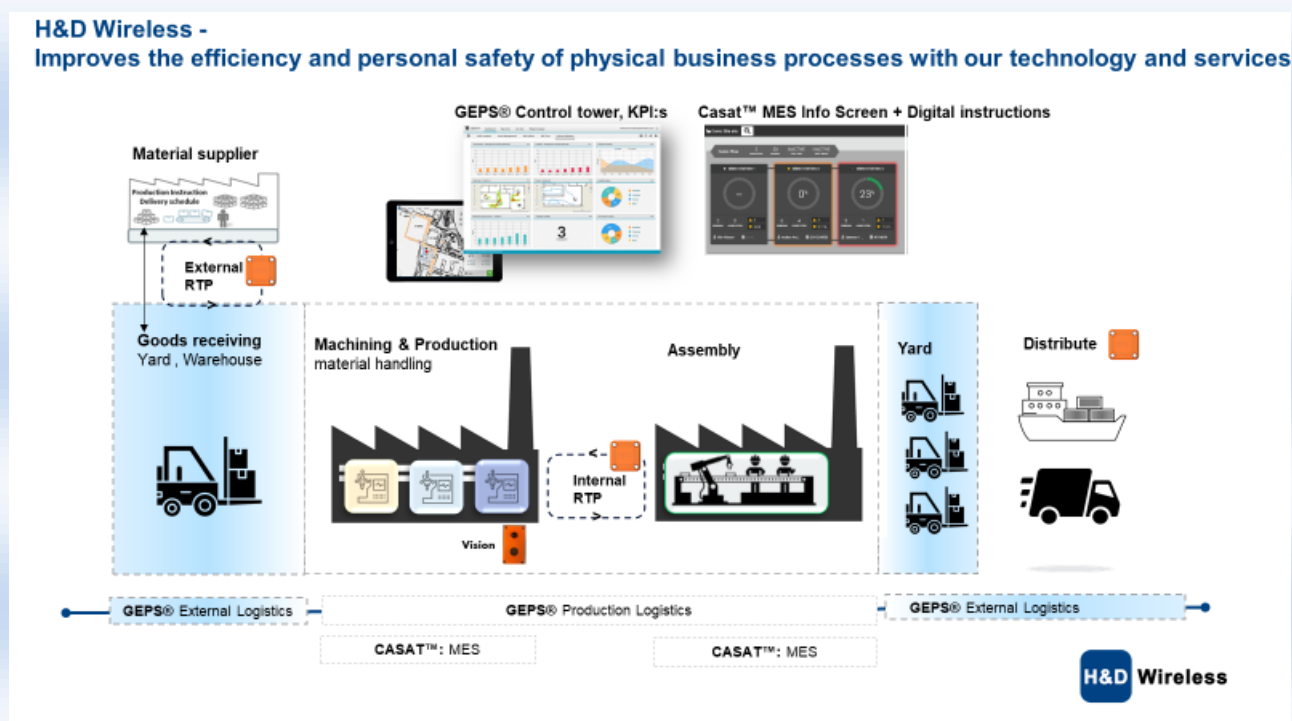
H&D Wireless -
Improves the efficiency and personal safety of physical business processes with our technology and services

GEPS® Control tower, KPI:s

Casat™ MES Info Screen + Digital instructions

Material supplier

Production Instruction
Delivery schedule

External RTP

3

0°

23°

Goods receiving
Yard , Warehouse

Machining & Production
material handling

Assembly

Yard

Distribute

Internal RTP

Vision

GEPS® External Logistics

GEPS® Production Logistics

GEPS® External Logistics

CASAT™: MES

CASAT™: MES

H&D Wireless